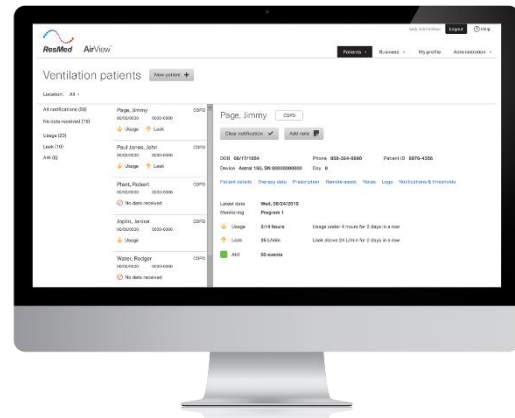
ResMed AirView

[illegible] Logout Help

Patients Business My profile Administration

Ventilation patients New patient +

Location: All

All notifications (58)
No data received (16)
Usage (20)
Leak (16)
AHI (6)

Page, Jimmy COPD
00/00/0000 0000-0000
Usage Leak

Paul Jones, John COPD
00/00/0000 0000-0000
Usage Leak

Plant, Robert COPD
00/00/0000 0000-0000
No data received

Joplin, Janice COPD
00/00/0000 0000-0000
Usage

Water, Rodger COPD
00/00/0000 0000-0000
No data received

Page, Jimmy COPD

Clear notification Add note

DOB 06/17/1954 Phone 858-324-8890 Patient ID 8876-4356
Device Astral 150, SN 00000000000 Day 8

Patient details Therapy data Prescription Remote assist Notes Logs Notifications & thresholds

Latest data Wed, 08/24/2015
Monitoring Program 1

Usage 3.14 hours Usage under 4 hours for 2 days in a row
Leak 35 L/min Leak above 20 L/min for 2 days in a row
AHI 50 events